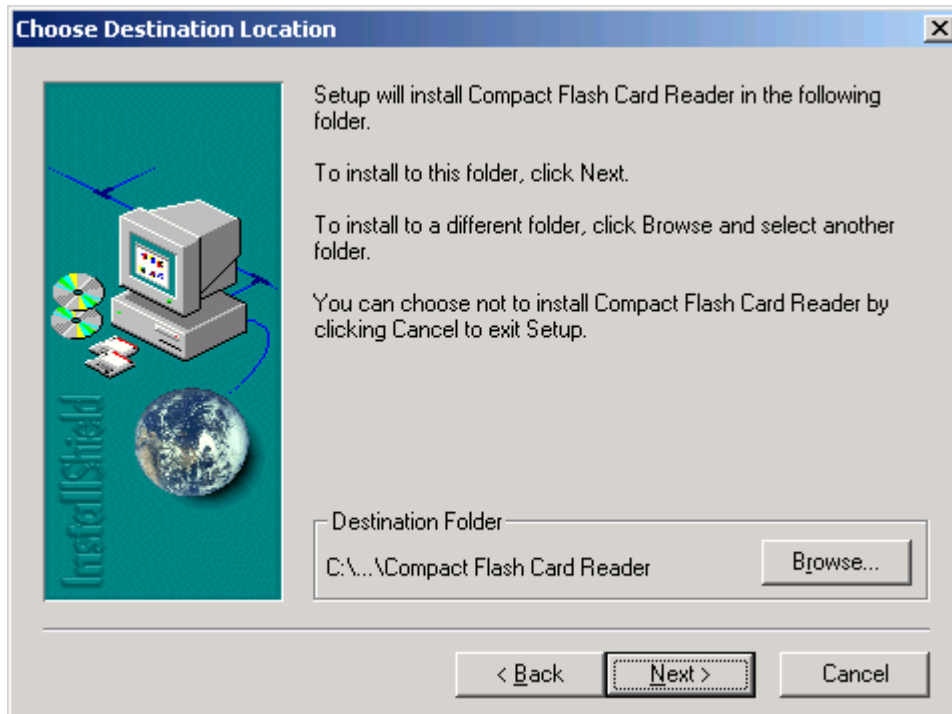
Choose Destination Location

InstallShield

Setup will install Compact Flash Card Reader in the following folder.

To install to this folder, click Next.

To install to a different folder, click Browse and select another folder.

You can choose not to install Compact Flash Card Reader by clicking Cancel to exit Setup.

Destination Folder

C:\...\Compact Flash Card Reader

Browse...

< Back

Next >

Cancel